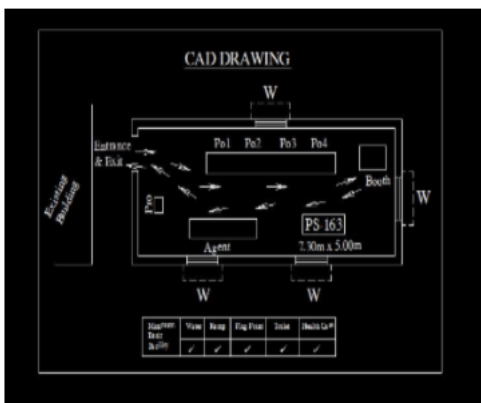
CAD DRAWING

W

Entrance & Exit

Po1 Po2 Po3 Po4

Booth

W

Existing Building

Po

PS 163

Agent

7.30m x 5.00m

W

W

| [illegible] | Water | Ramp | Flag Post | Toilet | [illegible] |
|---|---|---|---|---|---|
| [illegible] | ✓ | ✓ | ✓ | ✓ | ✓ |